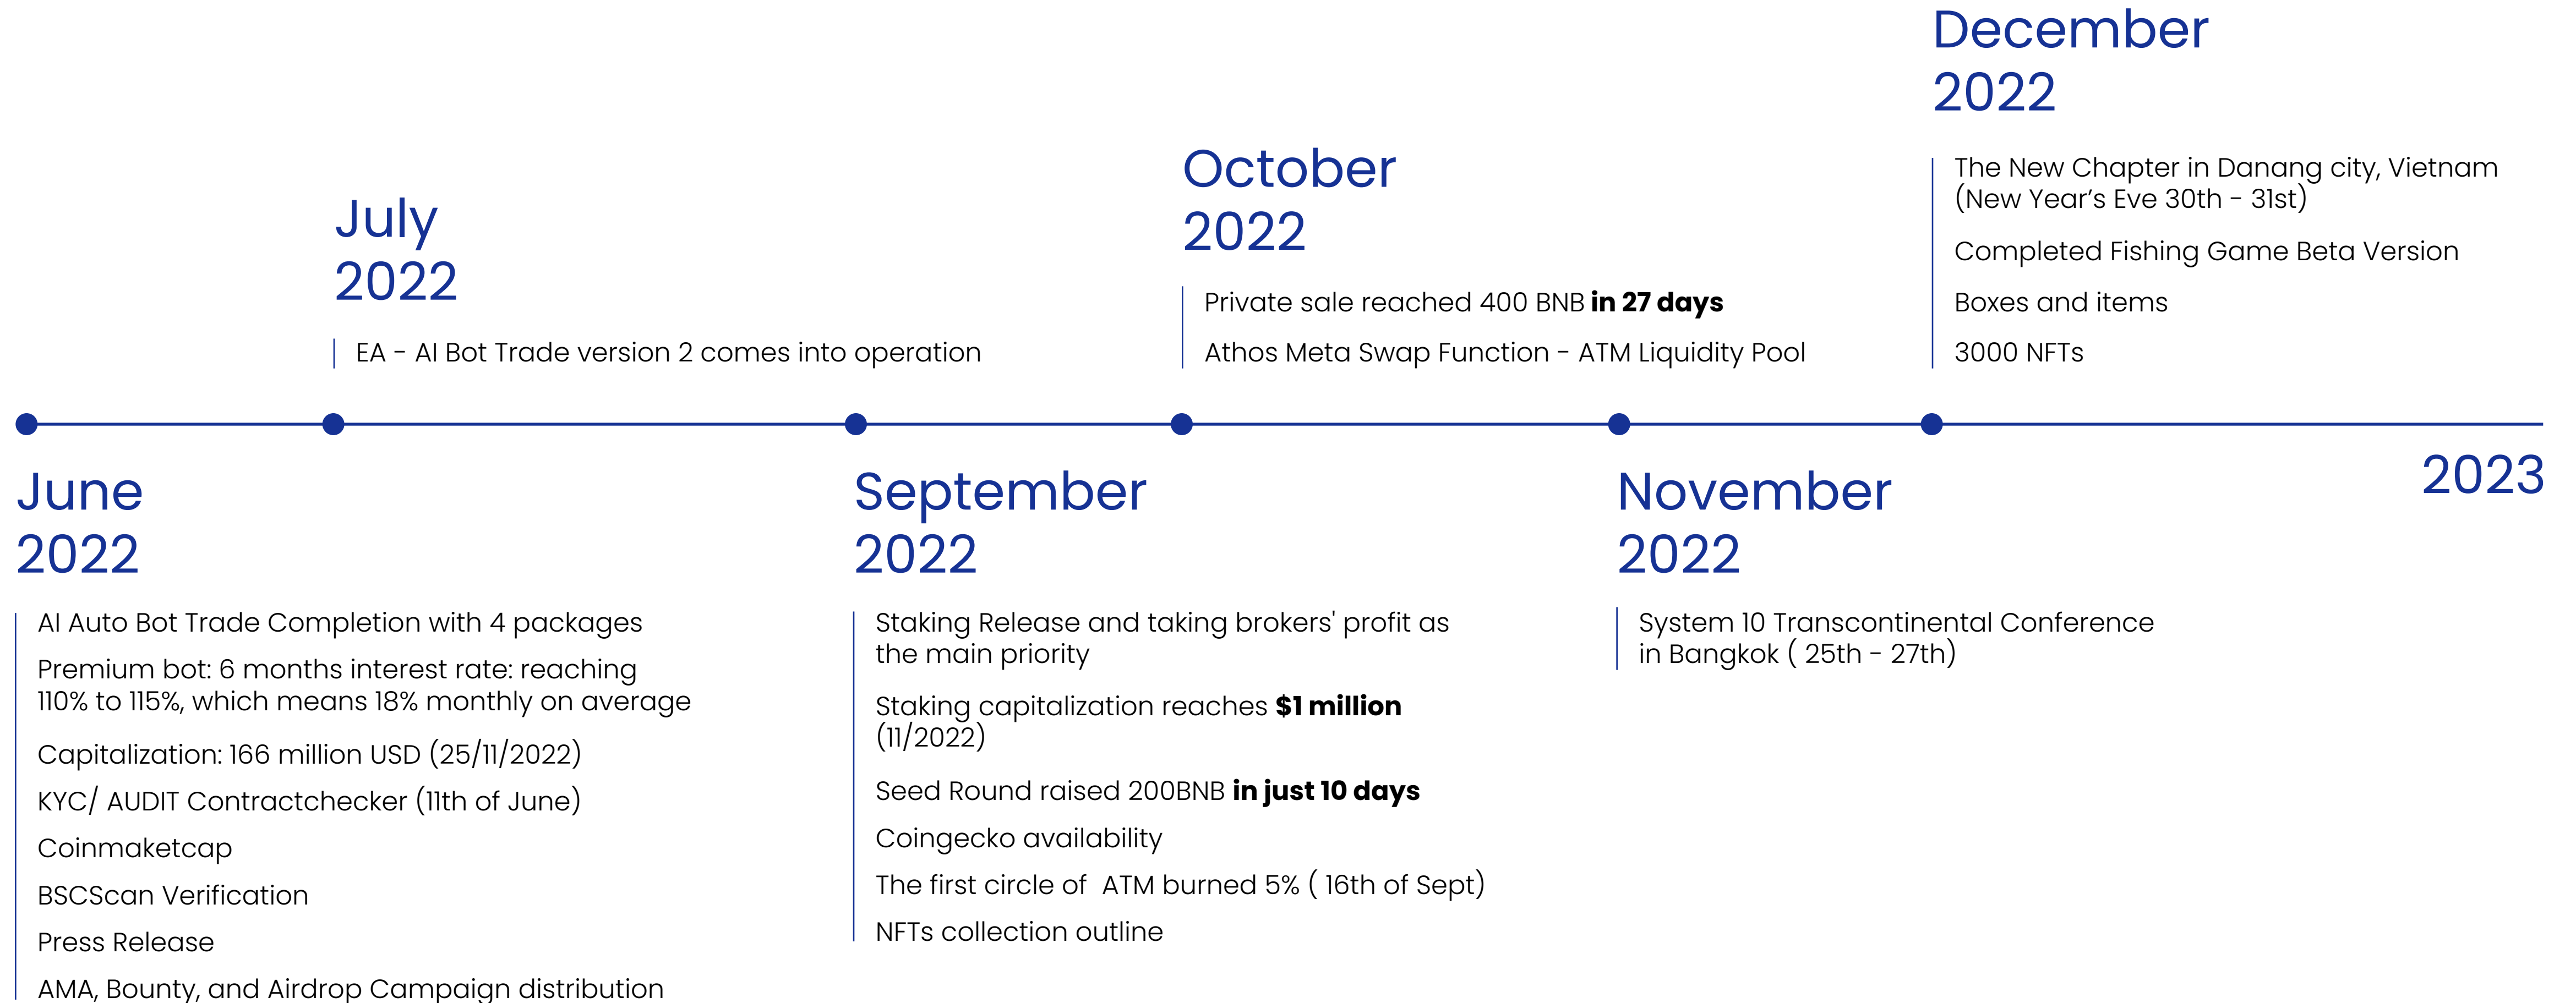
December
2022

The New Chapter in Danang city, Vietnam (New Year's Eve 30th - 31st)

Completed Fishing Game Beta Version

Boxes and items

3000 NFTs

October
2022

Private sale reached 400 BNB **in 27 days**

Athos Meta Swap Function - ATM Liquidity Pool

July
2022

EA - AI Bot Trade version 2 comes into operation

June
2022

AI Auto Bot Trade Completion with 4 packages

Premium bot: 6 months interest rate: reaching 110% to 115%, which means 18% monthly on average

Capitalization: 166 million USD (25/11/2022)

KYC/ AUDIT Contractchecker (11th of June)

Coinmaketcap

BSCScan Verification

Press Release

AMA, Bounty, and Airdrop Campaign distribution

September
2022

Staking Release and taking brokers' profit as the main priority

Staking capitalization reaches **$1 million** (11/2022)

Seed Round raised 200BNB **in just 10 days**

Coingecko availability

The first circle of ATM burned 5% ( 16th of Sept)

NFTs collection outline

November
2022

System 10 Transcontinental Conference in Bangkok ( 25th - 27th)

2023